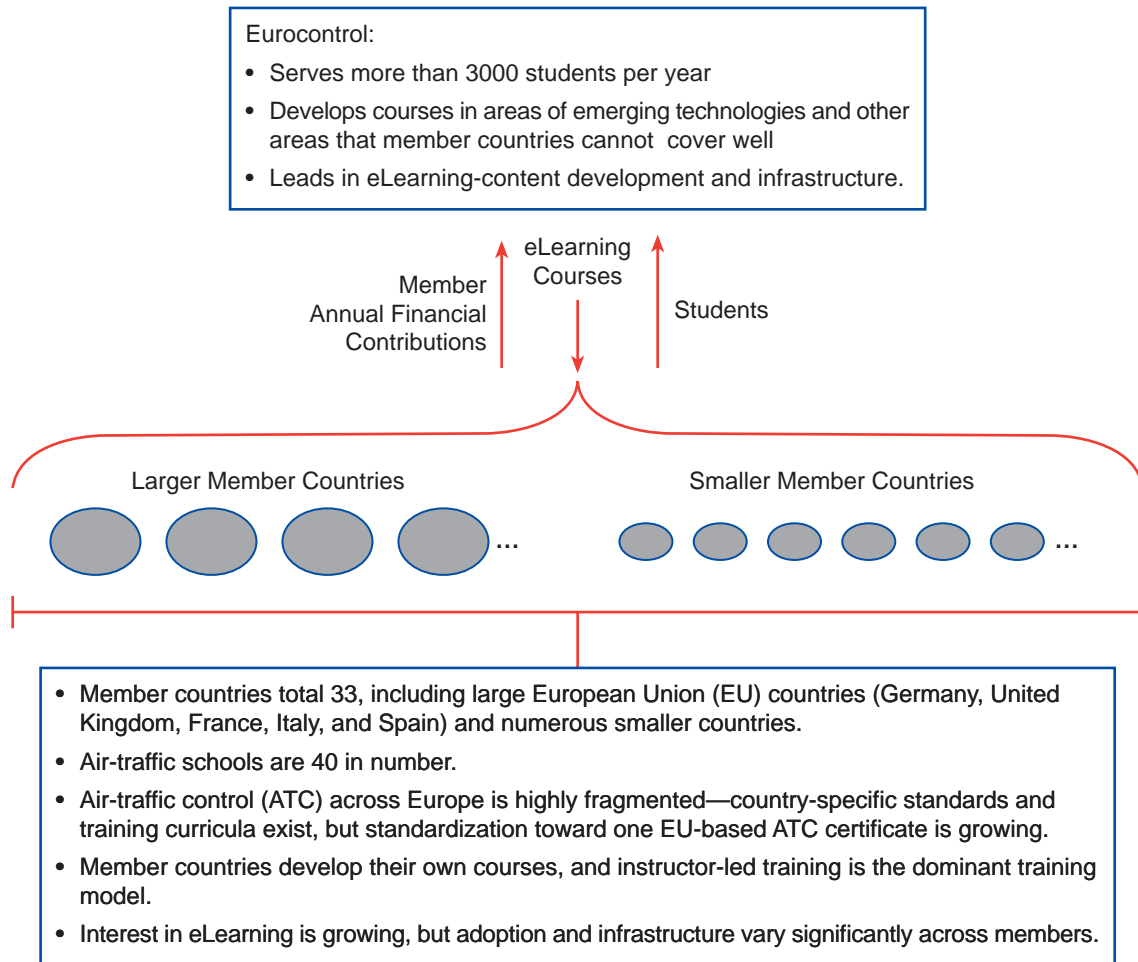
Eurocontrol:

- Serves more than 3000 students per year
- Develops courses in areas of emerging technologies and other areas that member countries cannot cover well
- Leads in eLearning-content development and infrastructure.

Member Annual Financial Contributions

eLearning Courses

Students

Larger Member Countries

...

Smaller Member Countries

...

- Member countries total 33, including large European Union (EU) countries (Germany, United Kingdom, France, Italy, and Spain) and numerous smaller countries.
- Air-traffic schools are 40 in number.
- Air-traffic control (ATC) across Europe is highly fragmented—country-specific standards and training curricula exist, but standardization toward one EU-based ATC certificate is growing.
- Member countries develop their own courses, and instructor-led training is the dominant training model.
- Interest in eLearning is growing, but adoption and infrastructure vary significantly across members.